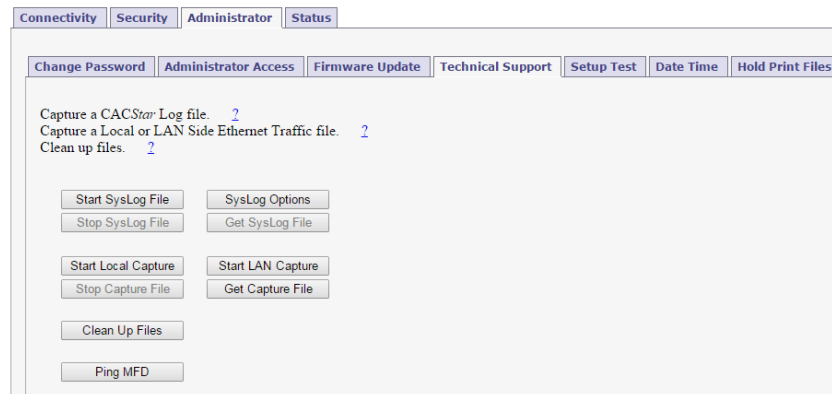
Connectivity | Security | Administrator | Status

Change Password | Administrator Access | Firmware Update | Technical Support | Setup Test | Date Time | Hold Print Files

Capture a CACStar Log file. ?
Capture a Local or LAN Side Ethernet Traffic file. ?
Clean up files. ?

Start SysLog File
SysLog Options
Stop SysLog File
Get SysLog File

Start Local Capture
Start LAN Capture
Stop Capture File
Get Capture File

Clean Up Files

Ping MFD